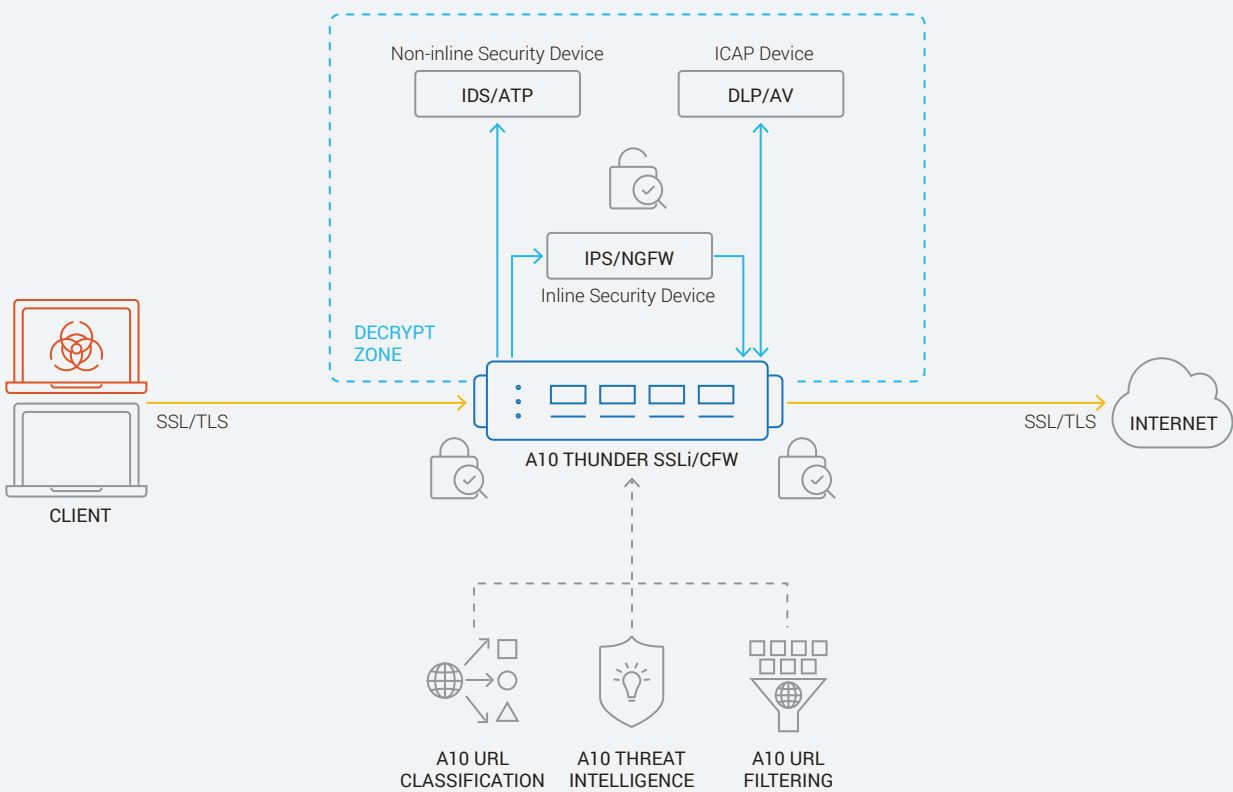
Non-inline Security Device

IDS/ATP

ICAP Device

DLP/AV

IPS/NGFW

Inline Security Device

DECRYPT ZONE

SSL/TLS

A10 THUNDER SSLi/CFW

SSL/TLS

INTERNET

CLIENT

A10 URL CLASSIFICATION

A10 THREAT INTELLIGENCE

A10 URL FILTERING